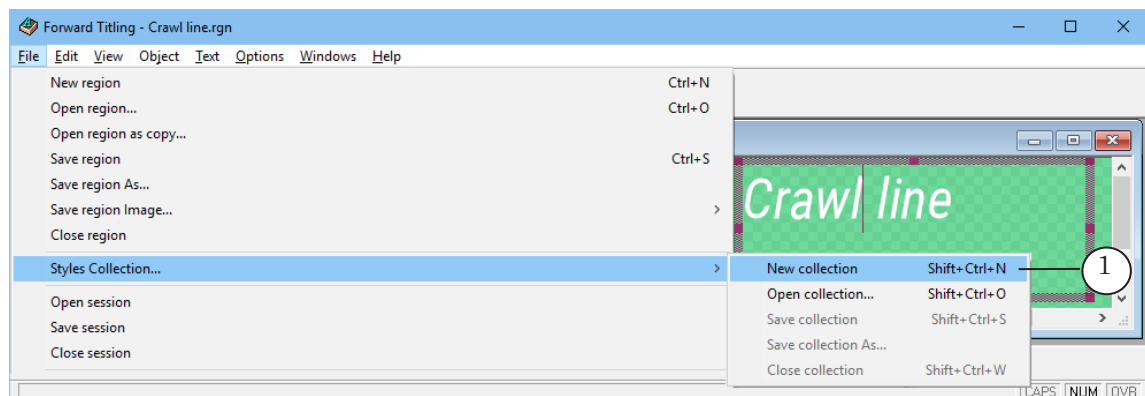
Forward Titling - Crawl line.rgn

File Edit View Object Text Options Windows Help

New region Ctrl+N
Open region... Ctrl+O
Open region as copy...
Save region Ctrl+S
Save region As...
Save region Image... >
Close region
Styles Collection... >
Open session
Save session
Close session

New collection Shift+Ctrl+N
Open collection... Shift+Ctrl+O
Save collection Shift+Ctrl+S
Save collection As...
Close collection Shift+Ctrl+W

Crawl line

1

CAPS NUM OVR